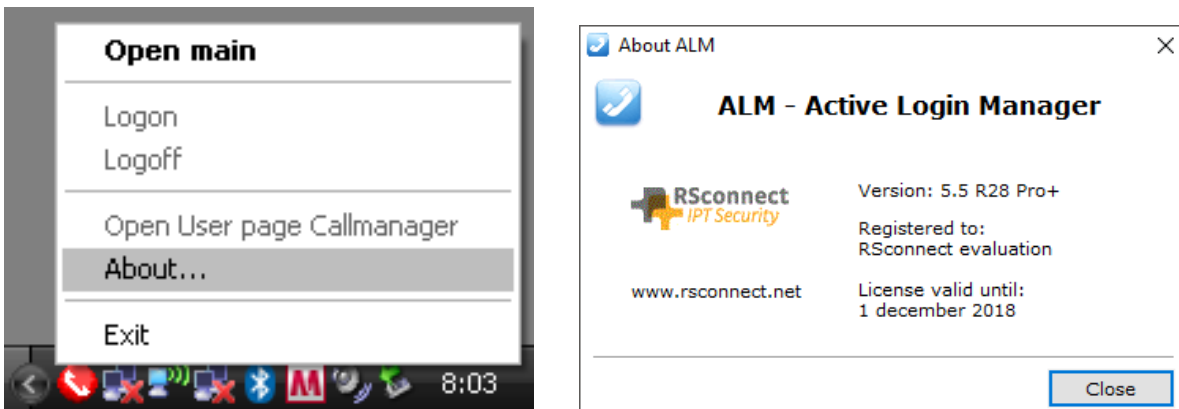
Open main

Logon
Logoff

Open User page Callmanager
About...

Exit

8:03

About ALM

ALM - Active Login Manager

RSconnect
IPT Security

Version: 5.5 R28 Pro+

Registered to:
RSconnect evaluation

www.rsconnect.net

License valid until:
1 december 2018

Close